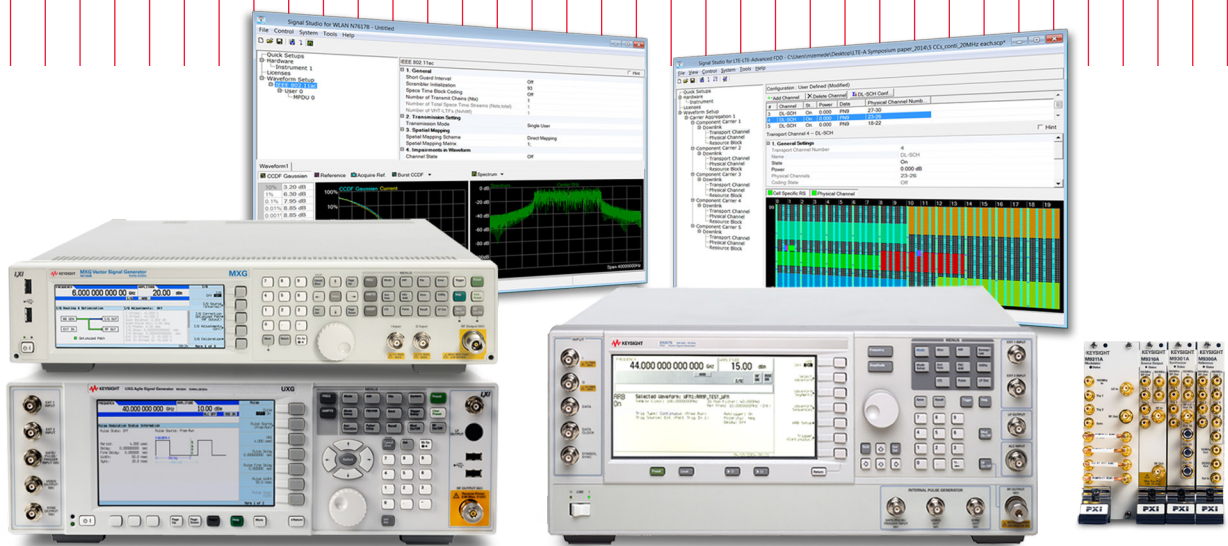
Signal Studio for WLAN N7617B - Untitled

File Control System Tools Help

Quick Setups
Hardware
Instrument 1
Licenses
Waveform Setup
IEEE 802.11ac
User 0
MPDU 0

IEEE 802.11ac

1. General
Short Guard Interval
Scrambler Initialization 93
Space Time Block Coding Off
Number of Transmit Chains (Ntx) 1
Number of Total Space Time Streams (Nsts,total) 1
Number of VHT-LTFs (Nvhtltf) 1
2. Transmission Setting
Transmission Mode Single User
3. Spatial Mapping
Spatial Mapping Scheme Direct Mapping
Spatial Mapping Matrix 1,
4. Impairments in Waveform
Channel State Off

Waveform1

CCDF Gaussian Reference Acquire Ref Burst CCDF Spectrum

10% 3.20 dB
1% 5.30 dB
0.1% 7.95 dB
0.01% 8.85 dB
0.001% 8.85 dB

CCDF Gaussian Current

Span 400000000Hz

Signal Studio for LTE/LTE-Advanced FDD - C:\Users\Desktop\LTE-A Symposium paper_2014\5 CCs_cont_20MHz each.scp*

File View Control System Tools Help

Quick Setups
Hardware
Instrument
Licenses
Waveform Setup
Carrier Aggregation 1
Component Carrier 1
Downlink
Transport Channel
Physical Channel
Resource Block
Component Carrier 2
Downlink
Transport Channel
Physical Channel
Resource Block
Component Carrier 3
Downlink
Transport Channel
Physical Channel
Resource Block
Component Carrier 4
Downlink
Transport Channel
Physical Channel
Resource Block
Component Carrier 5
Downlink
Transport Channel
Physical Channel
Resource Block

Configuration : User Defined (Modified)

Add Channel Delete Channel DL-SCH Conf.

| # | Channel | St. | Power | Data | Physical Channel Numb. |
|---|---|---|---|---|---|
| 3 | DL-SCH | On | 0.000 | PN9 | 27-30 |
| 4 | DL-SCH | On | 0.000 | PN9 | 23-26 |
| 5 | DL-SCH | On | 0.000 | PN9 | 19-22 |

Hint

Transport Channel 4 -- DL-SCH

1. General Settings
Transport Channel Number 4
Name DL-SCH
State On
Power 0.000 dB
Physical Channels 23-26
Coding State Off

Cell Specific RS Physical Channel

0 1 2 3 4 5 6 7 8 9 10 11 12 13 14 15 16 17 18 19

KEYSIGHT
MXG Vector Signal Generator
MXG
6.000 000 000 000 GHz
20.00 dBm

KEYSIGHT
UXG Agile Signal Generator
UXG
40.000 000 000 GHz
10.00 dBm

KEYSIGHT
44.000 000 000 GHz
15.00 dBm
ARB On

INTERNAL PULSE GENERATOR

KEYSIGHT M9311A
KEYSIGHT M9310A
KEYSIGHT M9301A
KEYSIGHT M9300A

PXI PXI PXI PXI